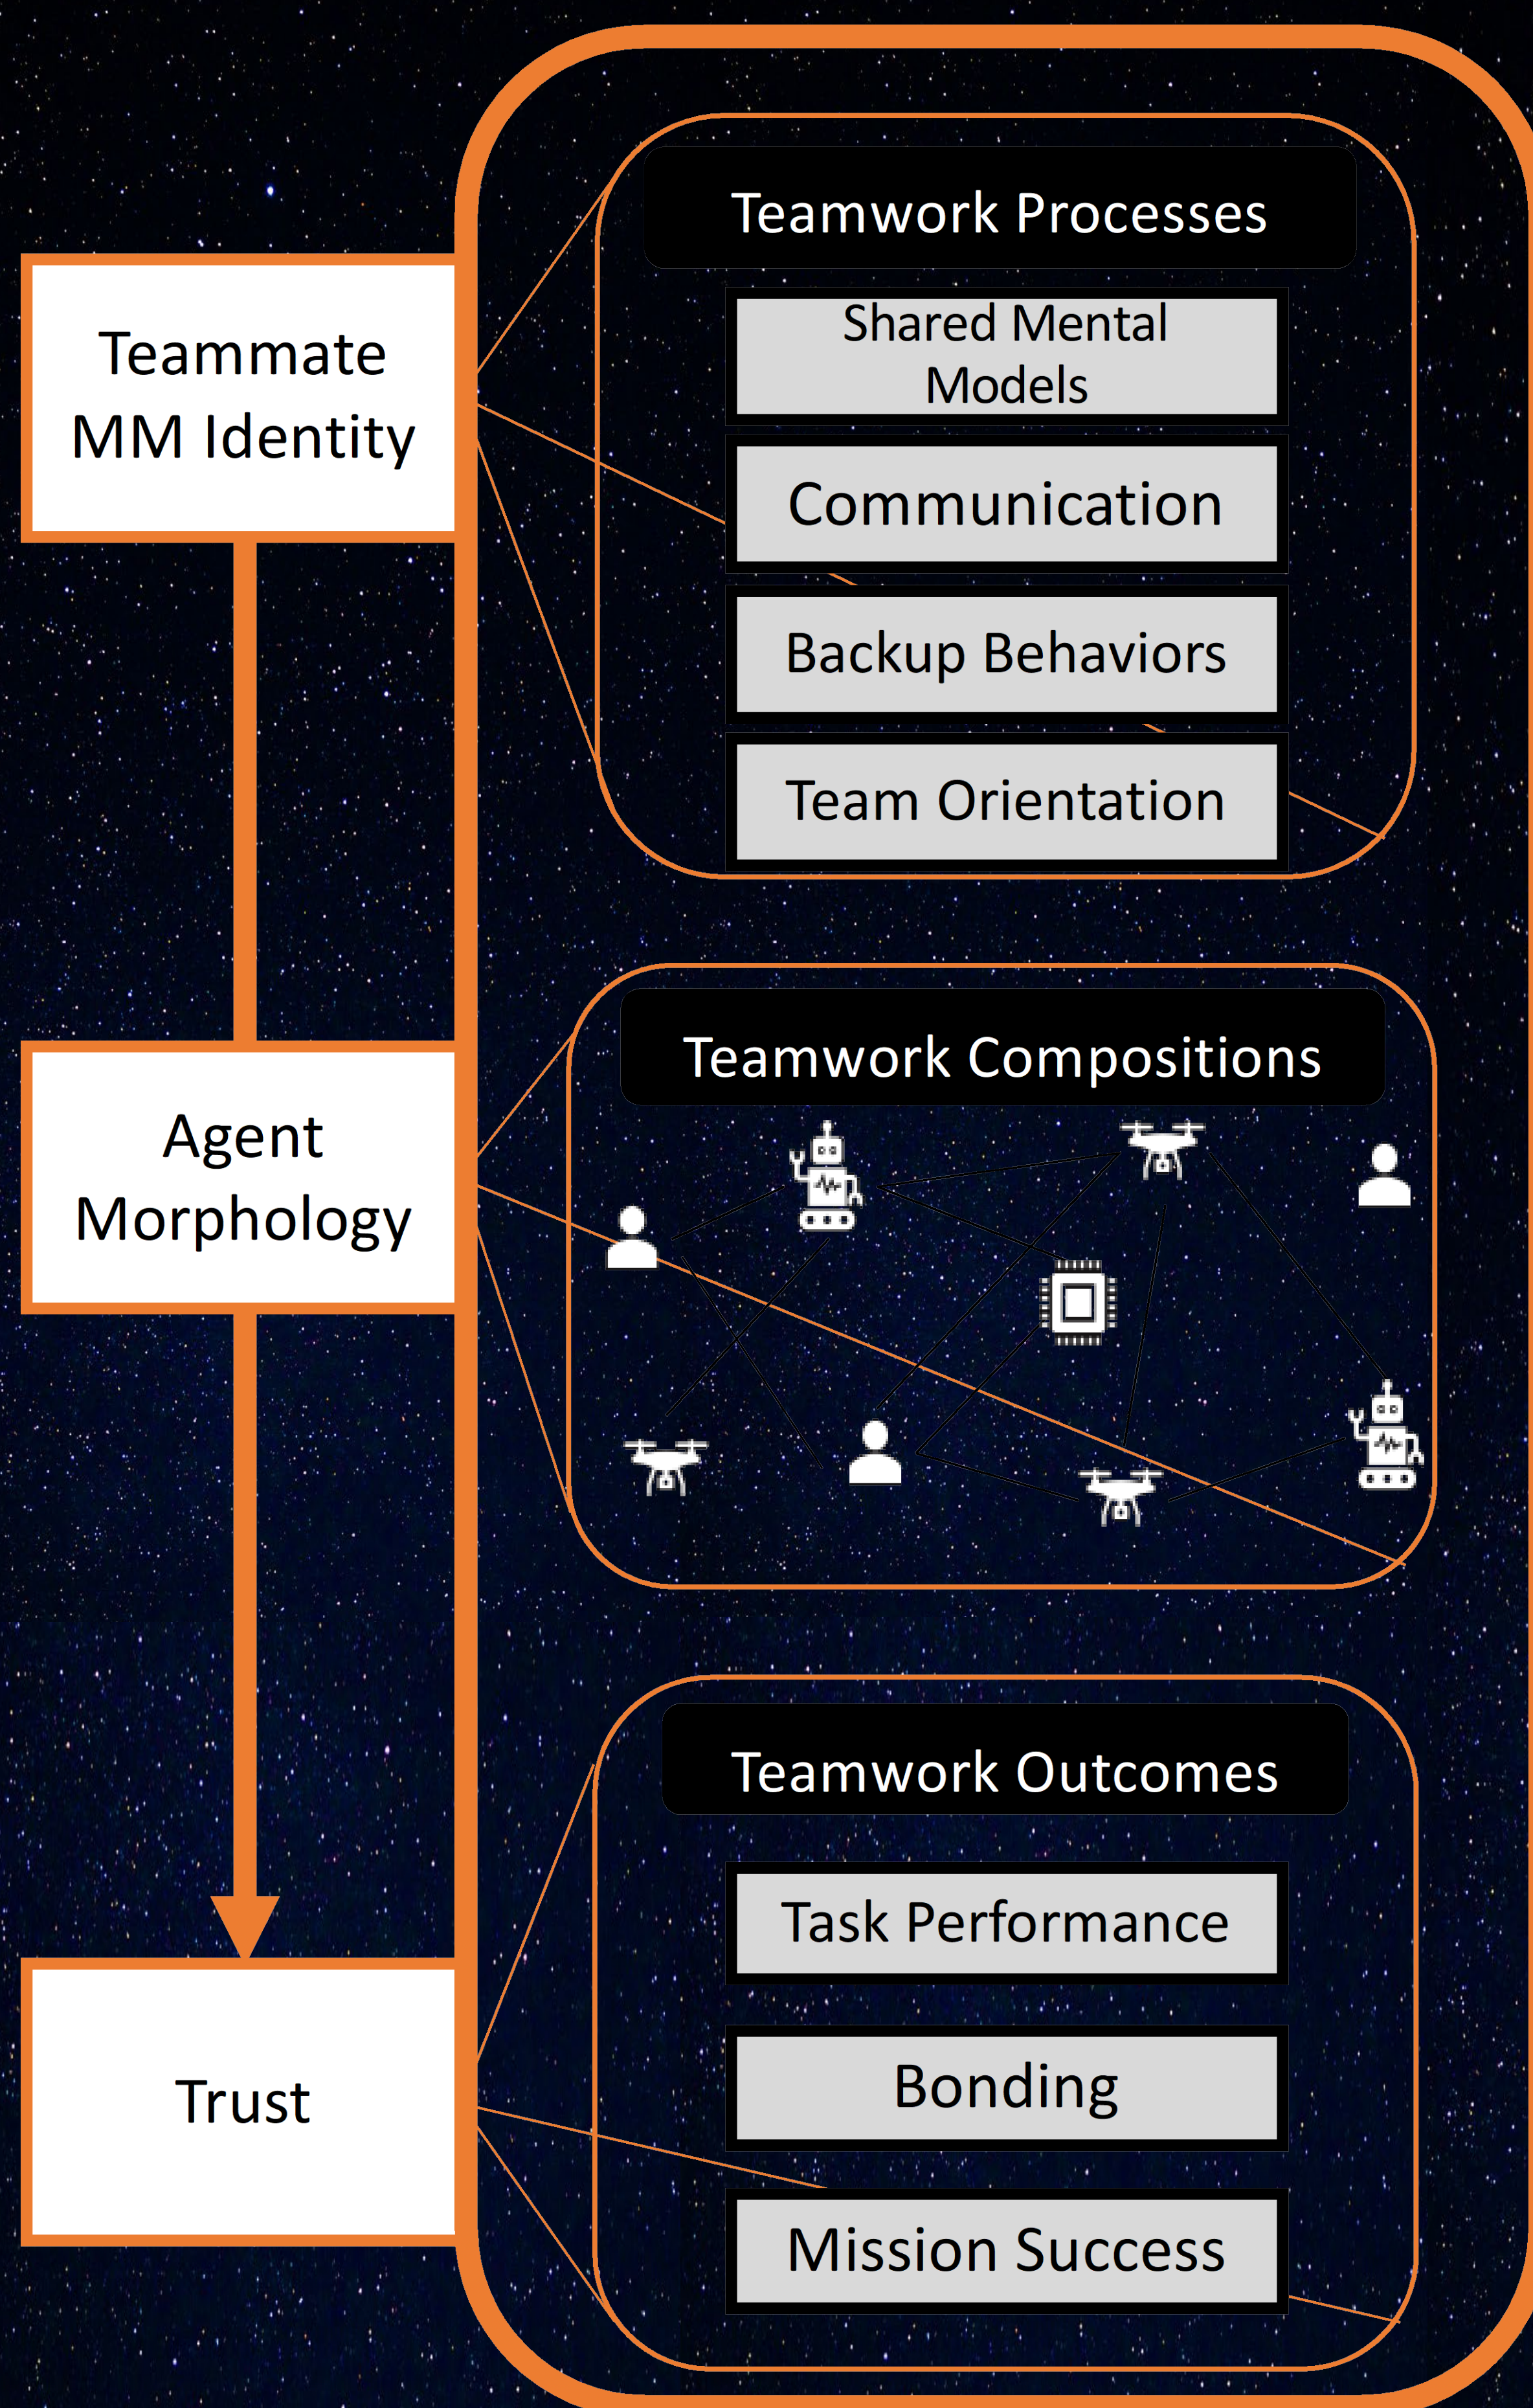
Teammate MM Identity

Agent Morphology

Trust

Teamwork Processes

Shared Mental Models

Communication

Backup Behaviors

Team Orientation

Teamwork Compositions

Teamwork Outcomes

Task Performance

Bonding

Mission Success